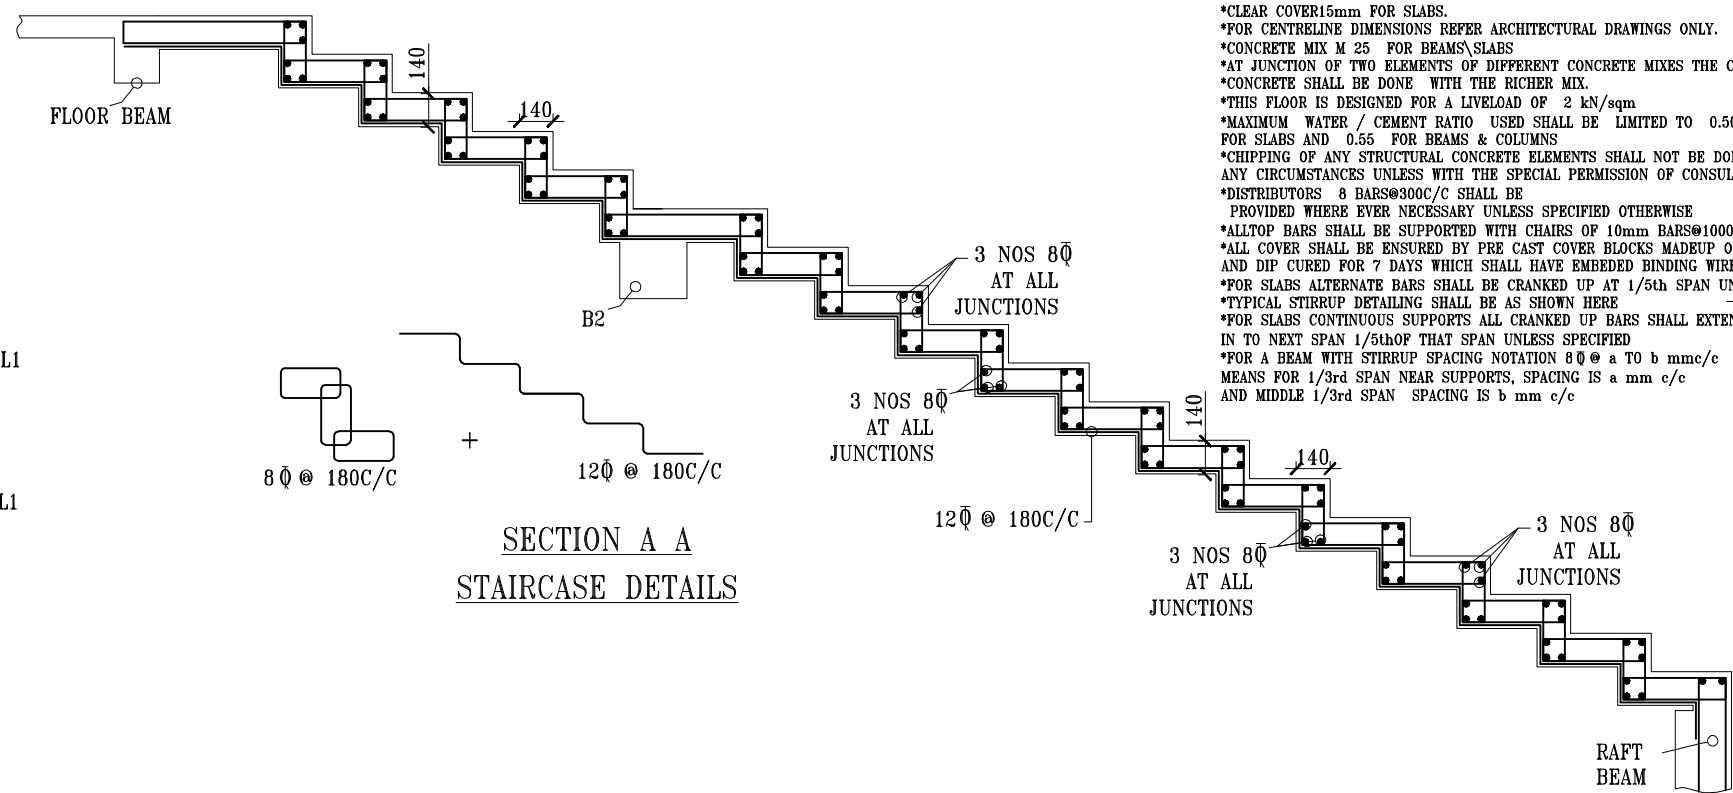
FLOOR BEAM

140

140

B2

3 NOS 8$\bar{\phi}$
AT ALL
JUNCTIONS

3 NOS 8$\bar{\phi}$
AT ALL
JUNCTIONS

L1

L1

8$\bar{\phi}$ @ 180C/C

+

12$\bar{\phi}$ @ 180C/C

SECTION A A
STAIRCASE DETAILS

12$\bar{\phi}$ @ 180C/C

140

140

3 NOS 8$\bar{\phi}$
AT ALL
JUNCTIONS

3 NOS 8$\bar{\phi}$
AT ALL
JUNCTIONS

RAFT
BEAM

*CLEAR COVER15mm FOR SLABS.
*FOR CENTRELINE DIMENSIONS REFER ARCHITECTURAL DRAWINGS ONLY.
*CONCRETE MIX M 25 FOR BEAMS\SLABS
*AT JUNCTION OF TWO ELEMENTS OF DIFFERENT CONCRETE MIXES THE C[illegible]
*CONCRETE SHALL BE DONE WITH THE RICHER MIX.
*THIS FLOOR IS DESIGNED FOR A LIVELOAD OF 2 kN/sqm
*MAXIMUM WATER / CEMENT RATIO USED SHALL BE LIMITED TO 0.5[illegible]
FOR SLABS AND 0.55 FOR BEAMS & COLUMNS
*CHIPPING OF ANY STRUCTURAL CONCRETE ELEMENTS SHALL NOT BE DO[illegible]
ANY CIRCUMSTANCES UNLESS WITH THE SPECIAL PERMISSION OF CONSUL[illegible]
*DISTRIBUTORS 8 BARS@300C/C SHALL BE
PROVIDED WHERE EVER NECESSARY UNLESS SPECIFIED OTHERWISE
*ALLTOP BARS SHALL BE SUPPORTED WITH CHAIRS OF 10mm BARS@1000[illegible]
*ALL COVER SHALL BE ENSURED BY PRE CAST COVER BLOCKS MADEUP O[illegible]
AND DIP CURED FOR 7 DAYS WHICH SHALL HAVE EMBEDED BINDING WIR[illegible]
*FOR SLABS ALTERNATE BARS SHALL BE CRANKED UP AT 1/5th SPAN U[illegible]
*TYPICAL STIRRUP DETAILING SHALL BE AS SHOWN HERE
*FOR SLABS CONTINUOUS SUPPORTS ALL CRANKED UP BARS SHALL EXTE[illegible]
IN TO NEXT SPAN 1/5thOF THAT SPAN UNLESS SPECIFIED
*FOR A BEAM WITH STIRRUP SPACING NOTATION 8$\bar{\phi}$ @ a TO b mmc/c
MEANS FOR 1/3rd SPAN NEAR SUPPORTS, SPACING IS a mm c/c
AND MIDDLE 1/3rd SPAN SPACING IS b mm c/c